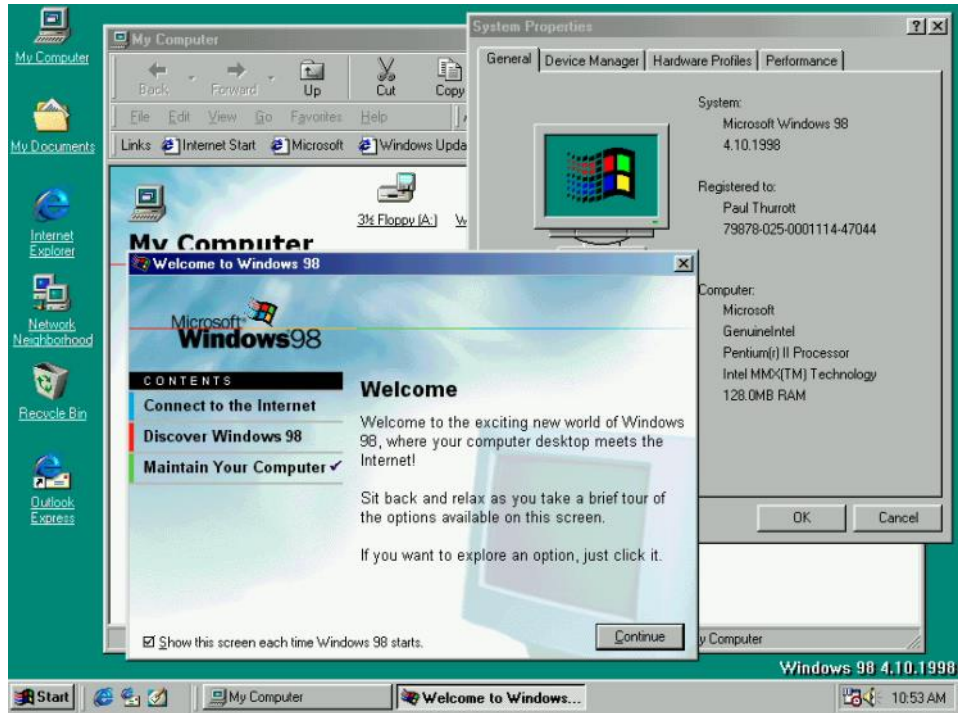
My Computer

My Documents

Internet Explorer

Network Neighborhood

Recycle Bin

Outlook Express

My Computer

Back Forward Up Cut Copy

File Edit View Go Favorites Help

Links Internet Start Microsoft Windows Upda

3½ Floppy (A:) W

My Computer

y Computer

System Properties

?| X

General | Device Manager | Hardware Profiles | Performance

System:
Microsoft Windows 98
4.10.1998

Registered to:
Paul Thurrott
79878-025-0001114-47044

Computer:
Microsoft
GenuineIntel
Pentium(r) II Processor
Intel MMX(TM) Technology
128.0MB RAM

OK Cancel

Welcome to Windows 98

Microsoft Windows98

CONTENTS
Connect to the Internet
Discover Windows 98
Maintain Your Computer ✓

Welcome

Welcome to the exciting new world of Windows 98, where your computer desktop meets the Internet!

Sit back and relax as you take a brief tour of the options available on this screen.

If you want to explore an option, just click it.

☑ Show this screen each time Windows 98 starts.

Continue

Windows 98 4.10.1998

Start | My Computer | Welcome to Windows... | 10:53 AM